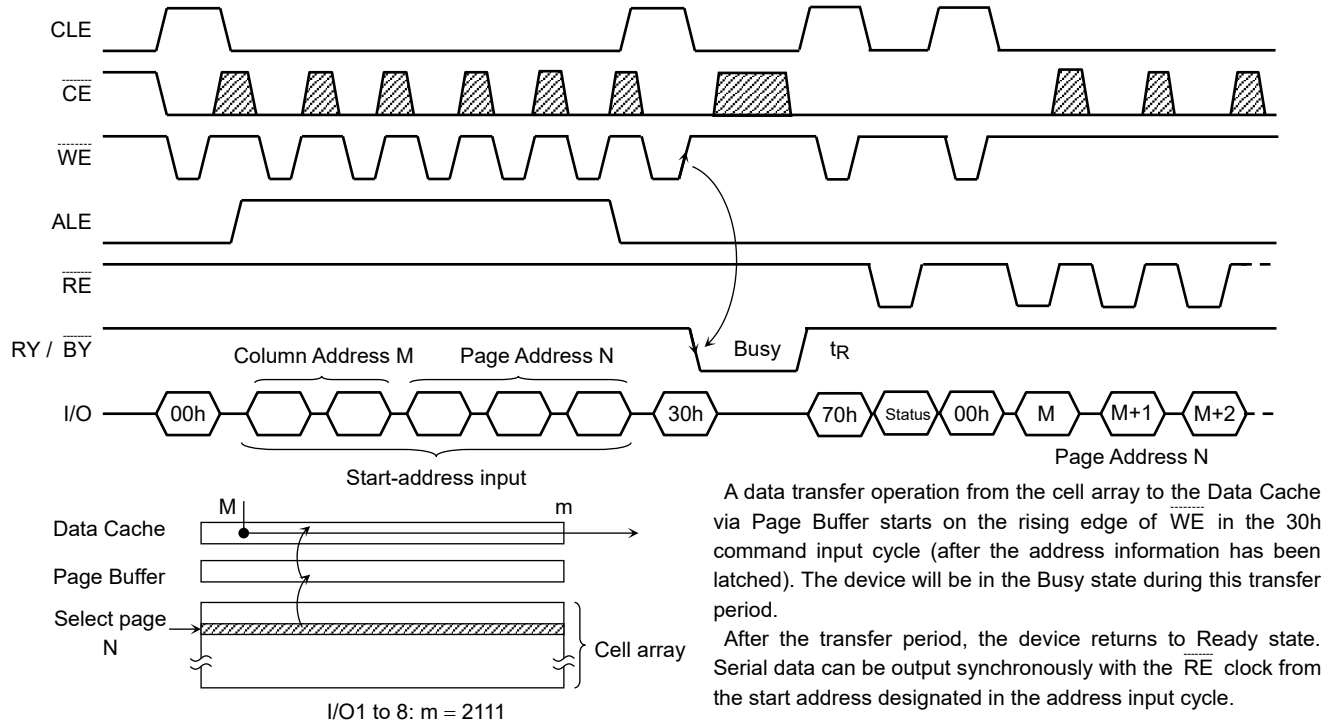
CLE

$\overline{CE}$

$\overline{WE}$

ALE

$\overline{RE}$

RY / $\overline{BY}$

Column Address M

Page Address N

Busy

$t_R$

I/O

00h

30h

70h

Status

00h

M

M+1

M+2

Start-address input

Page Address N

M

m

Data Cache

Page Buffer

Select page N

Cell array

I/O1 to 8: m = 2111

A data transfer operation from the cell array to the Data Cache via Page Buffer starts on the rising edge of $\overline{WE}$ in the 30h command input cycle (after the address information has been latched). The device will be in the Busy state during this transfer period.

After the transfer period, the device returns to Ready state. Serial data can be output synchronously with the $\overline{RE}$ clock from the start address designated in the address input cycle.